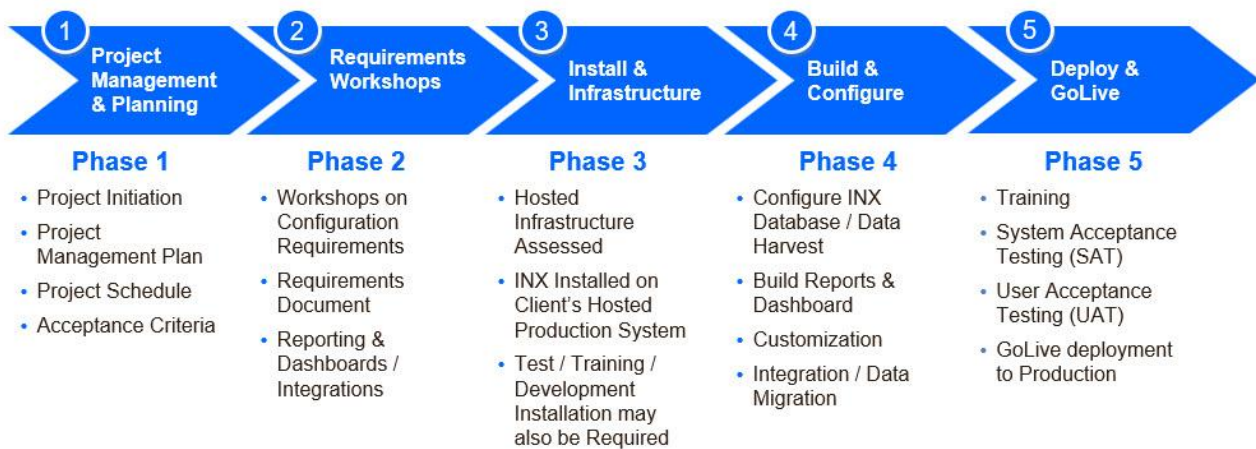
1 Project Management & Planning

2 Requirements Workshops

3 Install & Infrastructure

4 Build & Configure

5 Deploy & GoLive

Phase 1

- Project Initiation
- Project Management Plan
- Project Schedule
- Acceptance Criteria

Phase 2

- Workshops on Configuration Requirements
- Requirements Document
- Reporting & Dashboards / Integrations

Phase 3

- Hosted Infrastructure Assessed
- INX Installed on Client's Hosted Production System
- Test / Training / Development Installation may also be Required

Phase 4

- Configure INX Database / Data Harvest
- Build Reports & Dashboard
- Customization
- Integration / Data Migration

Phase 5

- Training
- System Acceptance Testing (SAT)
- User Acceptance Testing (UAT)
- GoLive deployment to Production